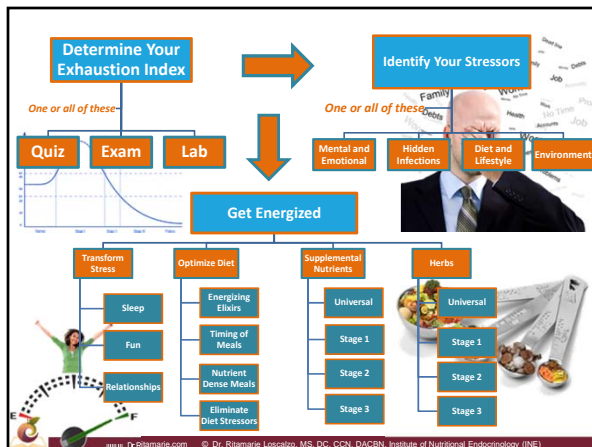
Determine Your Exhaustion Index

Identify Your Stressors

One or all of these

One or all of these

Quiz

Exam

Lab

Mental and Emotional

Hidden Infections

Diet and Lifestyle

Environment

Family

Debts

Job

Health

Work

Time

Get Energized

Transform Stress

Optimize Diet

Supplemental Nutrients

Herbs

Sleep

Fun

Relationships

Energizing Elixirs

Timing of Meals

Nutrient Dense Meals

Eliminate Diet Stressors

Universal

Stage 1

Stage 2

Stage 3

Universal

Stage 1

Stage 2

Stage 3

E

F

www.DrRitamarie.com © Dr. Ritamarie Loscalzo, MS, DC, CCN, DACBN, Institute of Nutritional Endocrinology (INE)